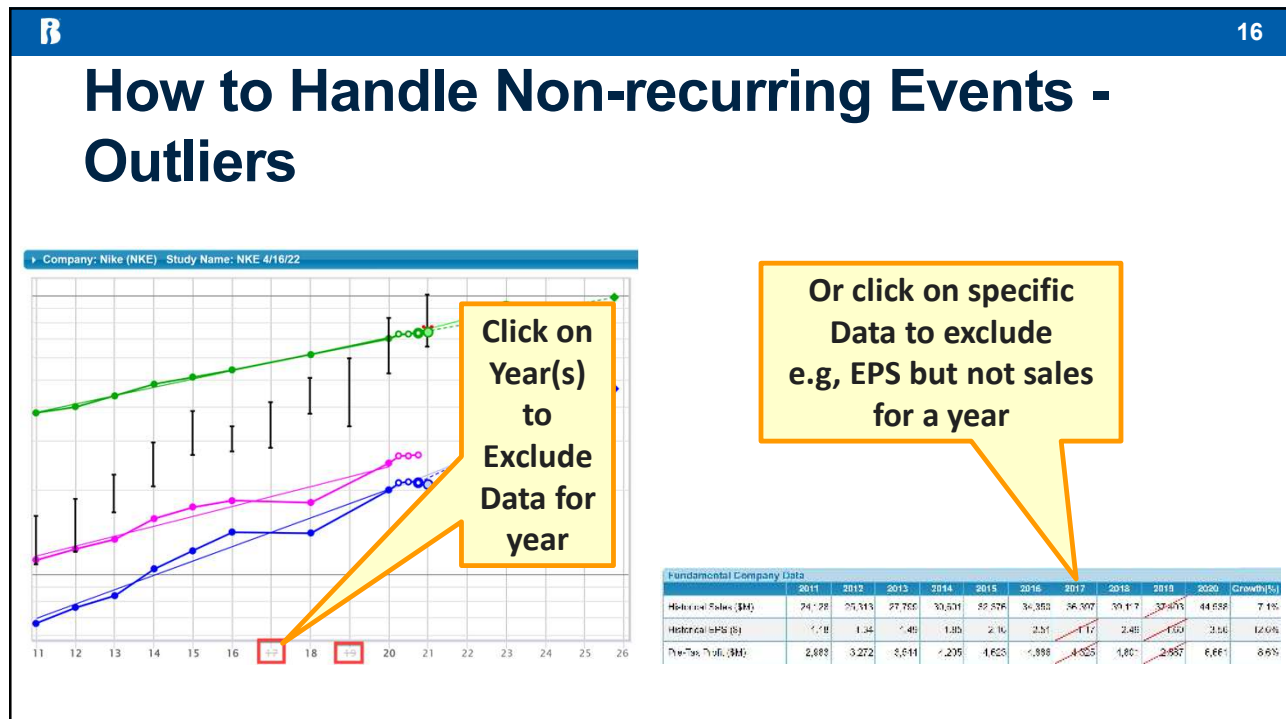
16

How to Handle Non-recurring Events - Outliers

Company: Nike (NKE) Study Name: NKE 4/16/22

Click on Year(s) to Exclude Data for year

11 12 13 14 15 16 17 18 19 20 21 22 23 24 25 26

Or click on specific Data to exclude e.g, EPS but not sales for a year

Fundamental Company Data

| | 2011 | 2012 | 2013 | 2014 | 2015 | 2016 | 2017 | 2018 | 2019 | 2020 | Growth(%) |
|---|---|---|---|---|---|---|---|---|---|---|---|
| Historical Sales ($M) | 24,128 | 25,313 | 27,799 | 30,601 | 32,376 | 34,350 | 36,397 | 39,117 | 37,403 | 44,538 | 7.1% |
| Historical EPS ($) | 1.18 | 1.34 | 1.49 | 1.85 | 2.16 | 2.51 | 1.17 | 2.49 | 1.60 | 3.56 | 12.6% |
| Pre-Tax Profit ($M) | 2,983 | 3,272 | 3,611 | 4,205 | 4,623 | 4,886 | 4,325 | 4,801 | 2,887 | 6,661 | 8.6% |